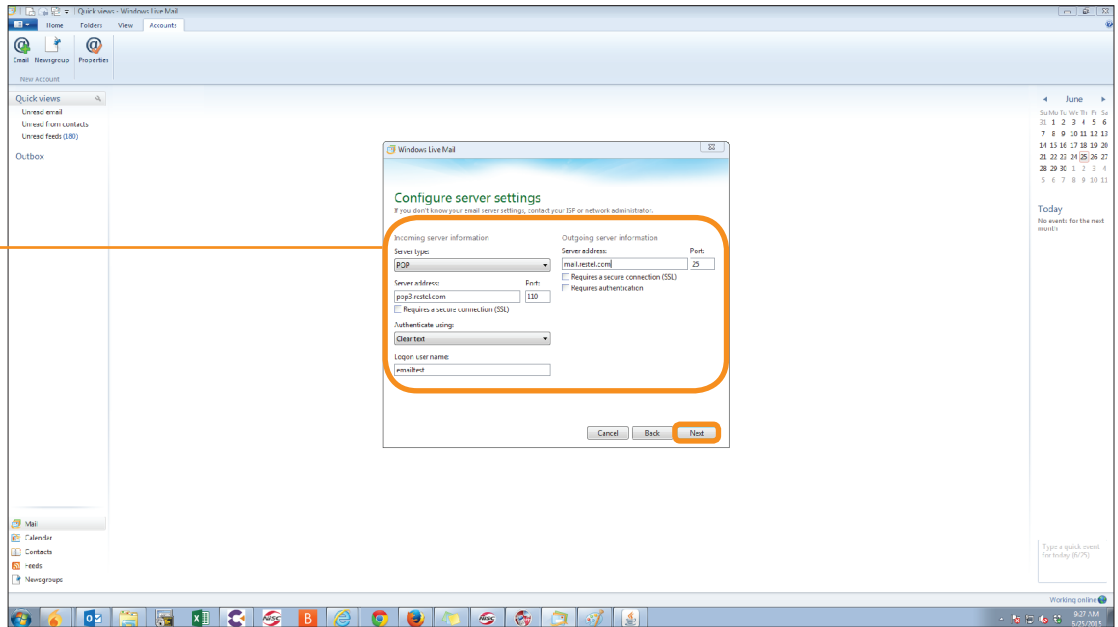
Quick views - Windows Live Mail

Home Folders View Accounts

Email Newsgroup Properties

New Account

Quick views

Unread email

Unread from contacts

Unread feeds (180)

Outbox

Windows Live Mail

Configure server settings

If you don't know your email server settings, contact your ISP or network administrator.

Incoming server information

Server type:

POP

Server address:

pop3.restel.com

Port:

110

Requires a secure connection (SSL)

Authenticate using:

Clear text

Logon user name:

emailtest

Outgoing server information

Server address:

mail.restel.com

Port:

25

Requires a secure connection (SSL)

Requires authentication

Cancel Back Next

June

| Su | Mo | Tu | We | Th | Fr | Sa |
|---|---|---|---|---|---|---|
| 31 | 1 | 2 | 3 | 4 | 5 | 6 |
| 7 | 8 | 9 | 10 | 11 | 12 | 13 |
| 14 | 15 | 16 | 17 | 18 | 19 | 20 |
| 21 | 22 | 23 | 24 | 25 | 26 | 27 |
| 28 | 29 | 30 | 1 | 2 | 3 | 4 |
| 5 | 6 | 7 | 8 | 9 | 10 | 11 |

Today

No events for the next month

Mail

Calendar

Contacts

Feeds

Newsgroups

Type a quick event for today (6/25)

Working online

9:27 AM

6/25/2015